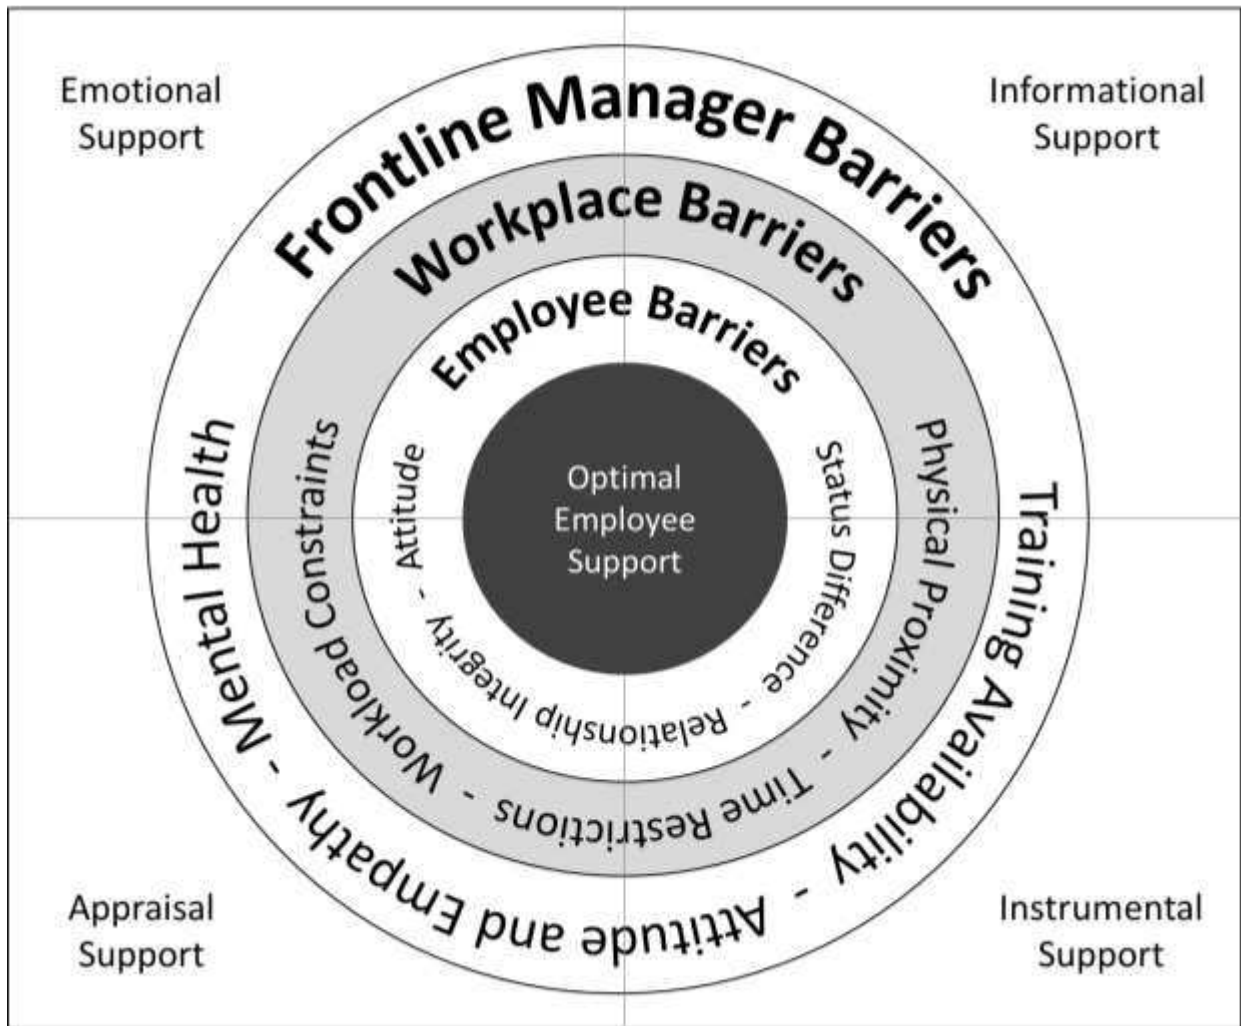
Emotional Support

Informational Support

Frontline Manager Barriers

Workplace Barriers

Employee Barriers

Optimal Employee Support

Attitude - Relationship Integrity - Status Difference

Workload Constraints - Time Restrictions - Physical Proximity

Mental Health - Attitude and Empathy - Training Availability

Appraisal Support

Instrumental Support